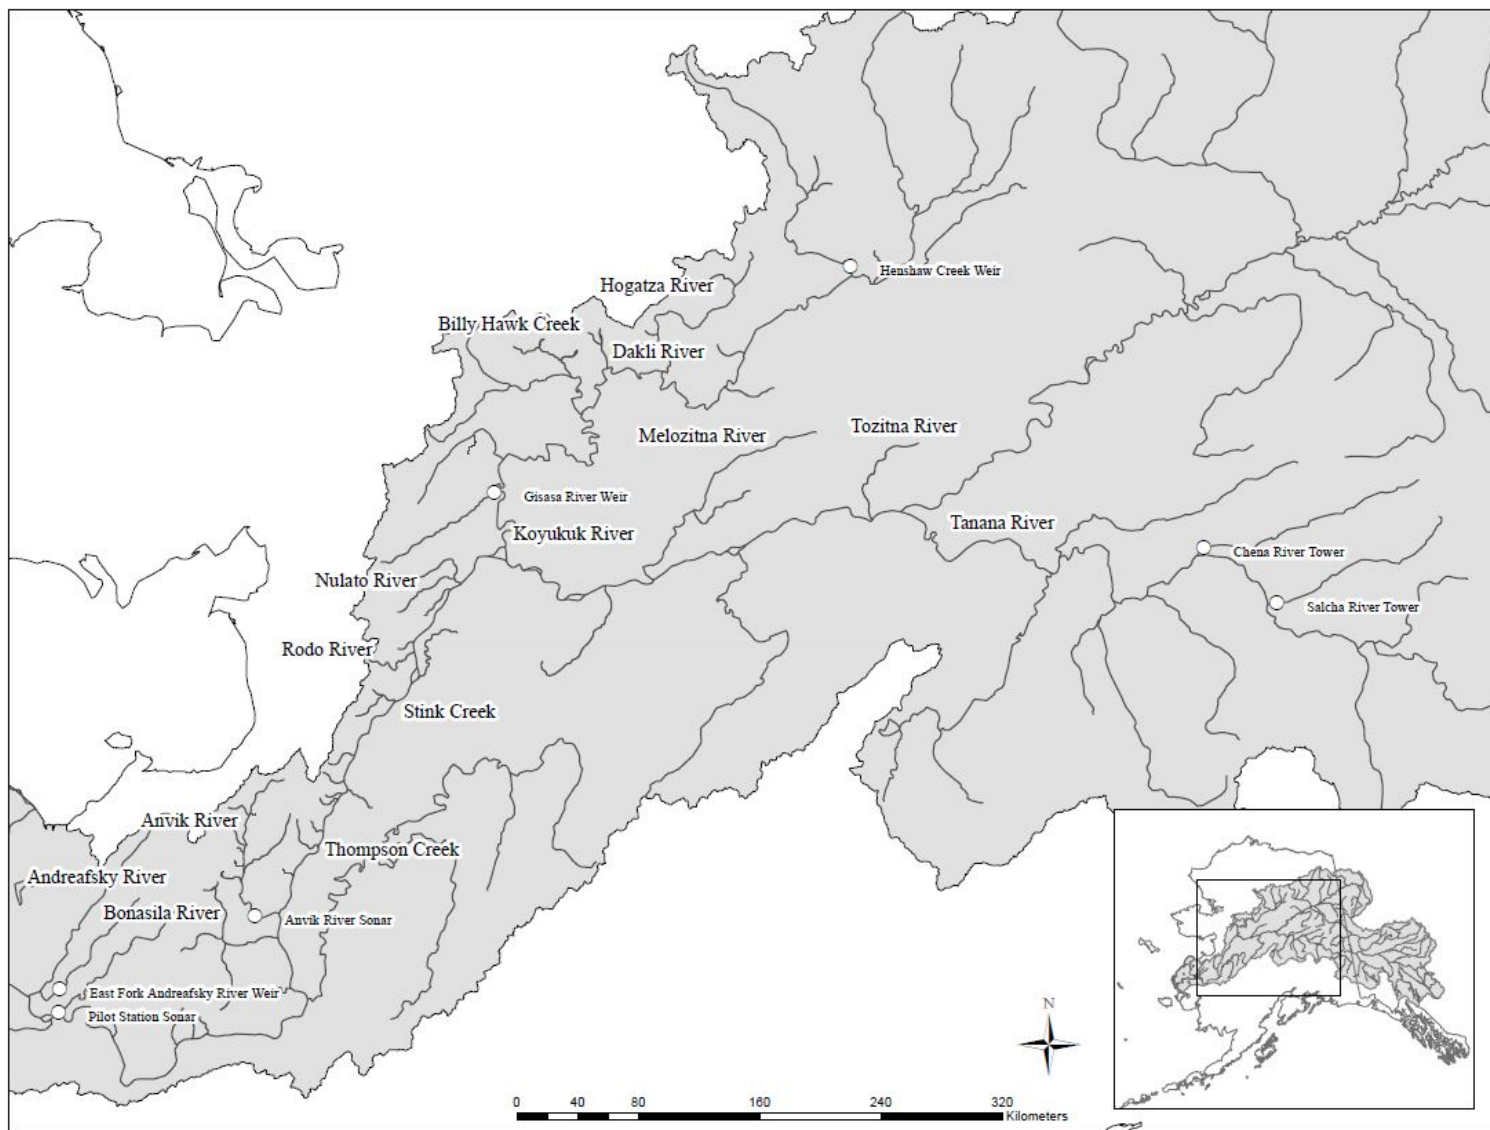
Henshaw Creek Weir

Hogatza River

Billy Hawk Creek

Dakli River

Melozitna River

Tozitna River

Gisasa River Weir

Koyukuk River

Tanana River

Chena River Tower

Salcha River Tower

Nulato River

Rodo River

Stink Creek

Anvik River

Thompson Creek

Andreafsky River

Bonasila River

Anvik River Sonar

East Fork Andreafsky River Weir

Pilot Station Sonar

N

0 40 80 160 240 320 Kilometers